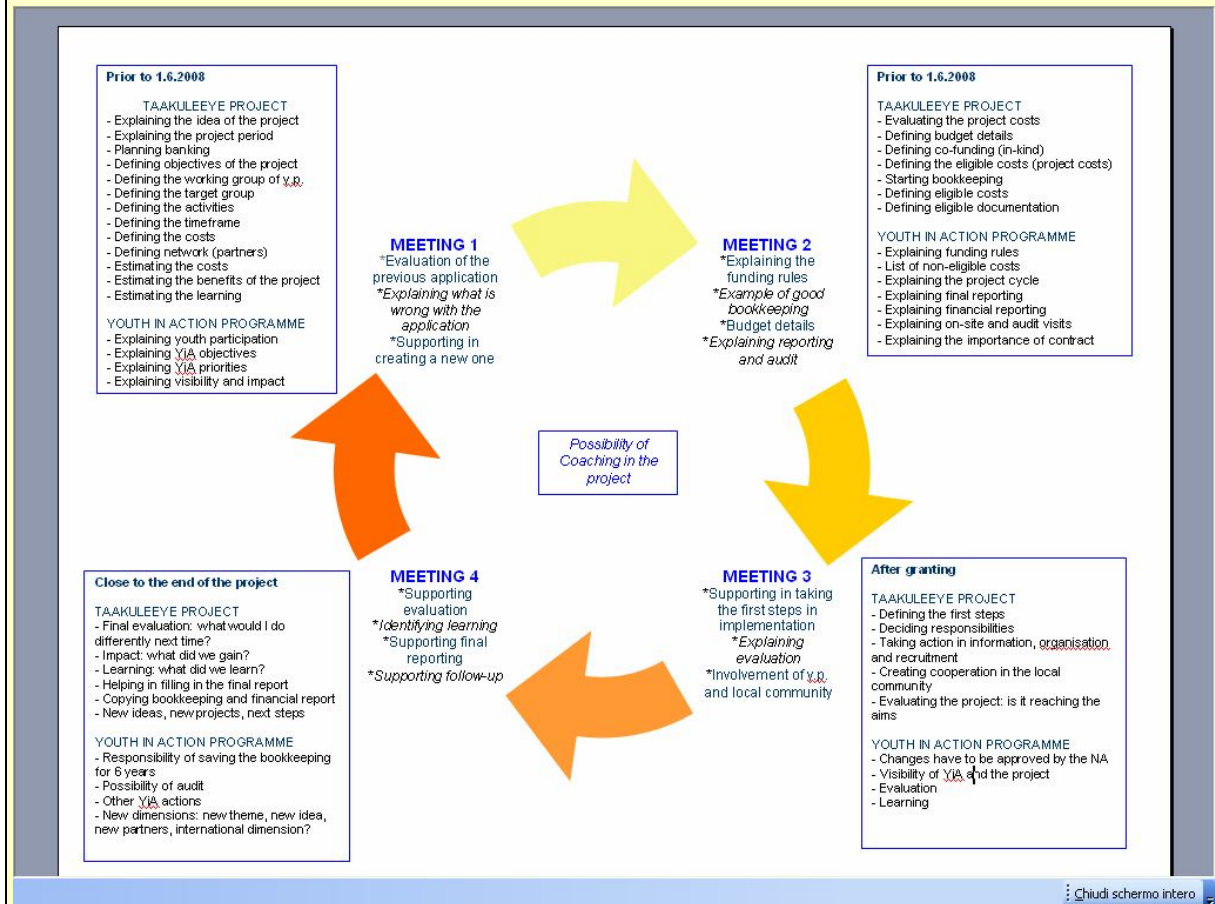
Prior to 1.6.2008

TAAKULEEYE PROJECT
- Explaining the idea of the project
- Explaining the project period
- Planning banking
- Defining objectives of the project
- Defining the working group of y.p.
- Defining the target group
- Defining the activities
- Defining the timeframe
- Defining the costs
- Defining network (partners)
- Estimating the costs
- Estimating the benefits of the project
- Estimating the learning

YOUTH IN ACTION PROGRAMME
- Explaining youth participation
- Explaining YiA objectives
- Explaining YiA priorities
- Explaining visibility and impact

MEETING 1
*Evaluation of the previous application
*Explaining what is wrong with the application
*Supporting in creating a new one

MEETING 2
*Explaining the funding rules
*Example of good bookkeeping
*Budget details
*Explaining reporting and audit

Prior to 1.6.2008

TAAKULEEYE PROJECT
- Evaluating the project costs
- Defining budget details
- Defining co-funding (in-kind)
- Defining the eligible costs (project costs)
- Starting bookkeeping
- Defining eligible costs
- Defining eligible documentation

YOUTH IN ACTION PROGRAMME
- Explaining funding rules
- List of non-eligible costs
- Explaining the project cycle
- Explaining final reporting
- Explaining financial reporting
- Explaining on-site and audit visits
- Explaining the importance of contract

Possibility of Coaching in the project

Close to the end of the project

TAAKULEEYE PROJECT
- Final evaluation: what would I do differently next time?
- Impact: what did we gain?
- Learning: what did we learn?
- Helping in filling in the final report
- Copying bookkeeping and financial report
- New ideas, new projects, next steps

YOUTH IN ACTION PROGRAMME
- Responsibility of saving the bookkeeping for 6 years
- Possibility of audit
- Other YiA actions
- New dimensions: new theme, new idea, new partners, international dimension?

MEETING 4
*Supporting evaluation
*Identifying learning
*Supporting final reporting
*Supporting follow-up

MEETING 3
*Supporting in taking the first steps in implementation
*Explaining evaluation
*Involvement of y.p. and local community

After granting

TAAKULEEYE PROJECT
- Defining the first steps
- Deciding responsibilities
- Taking action in information, organisation and recruitment
- Creating cooperation in the local community
- Evaluating the project: is it reaching the aims

YOUTH IN ACTION PROGRAMME
- Changes have to be approved by the NA
- Visibility of YiA and the project
- Evaluation
- Learning

Chiudi schermo intero